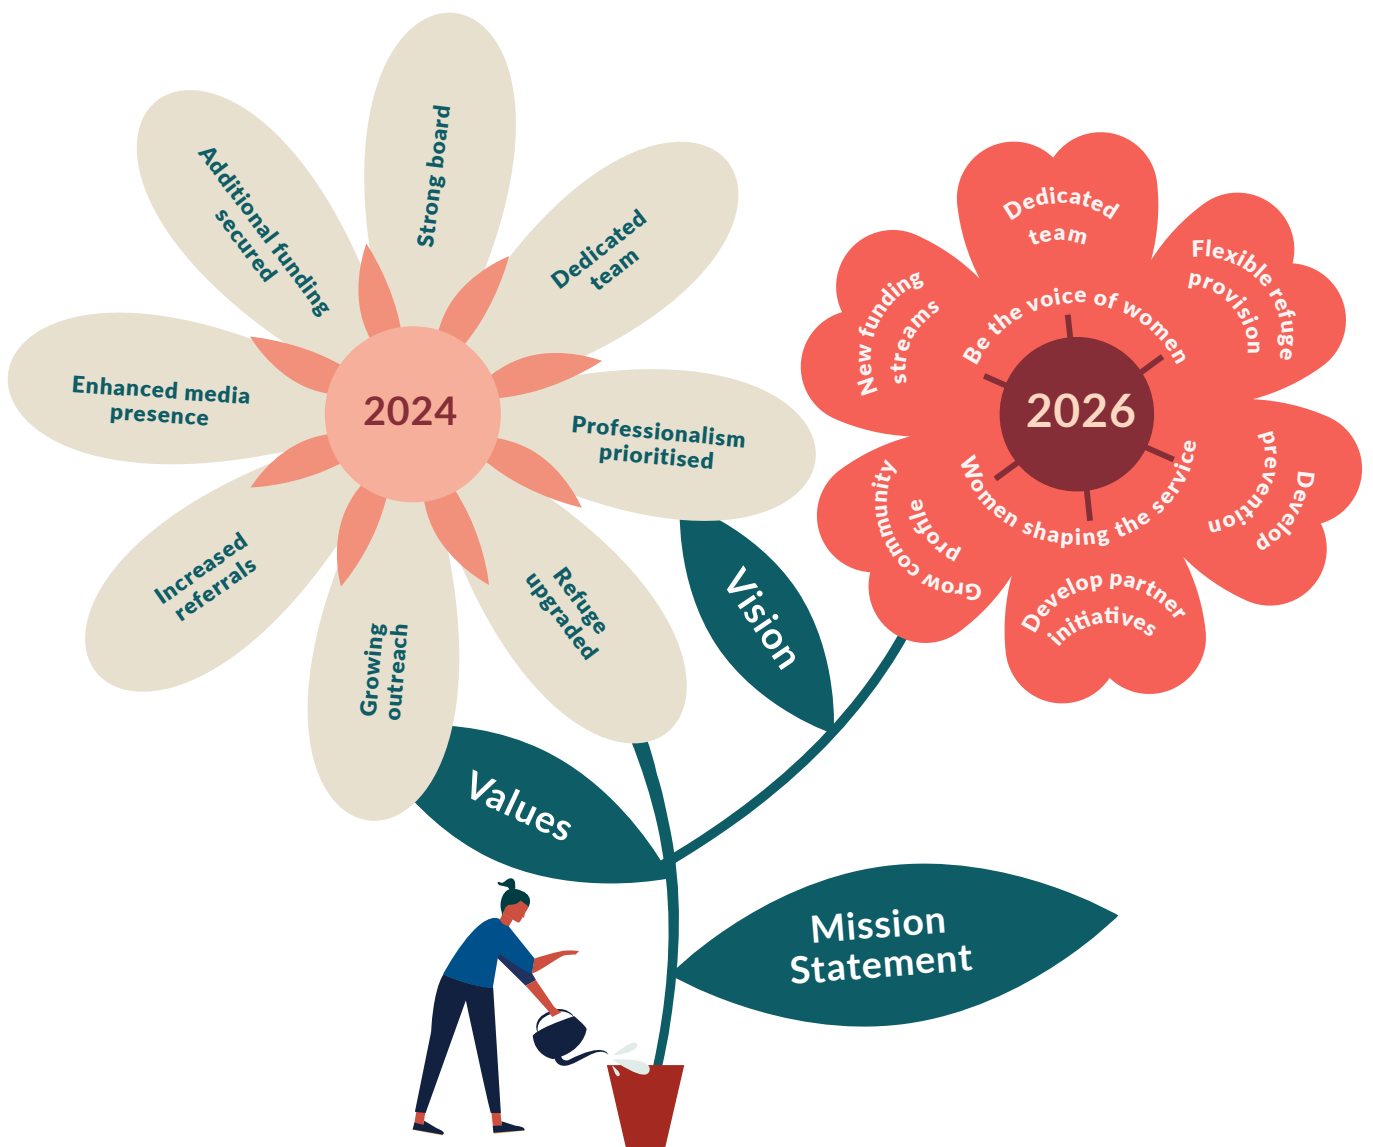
2024

Strong board

Dedicated team

Professionalism prioritised

Refuge upgraded

Growing outreach

Increased referrals

Enhanced media presence

Additional funding secured

2026

Be the voice of women

Women shaping the service

Dedicated team

Flexible refuge provision

Develop prevention

Develop partner initiatives

Grow community profile

New funding streams

Vision

Values

Mission Statement